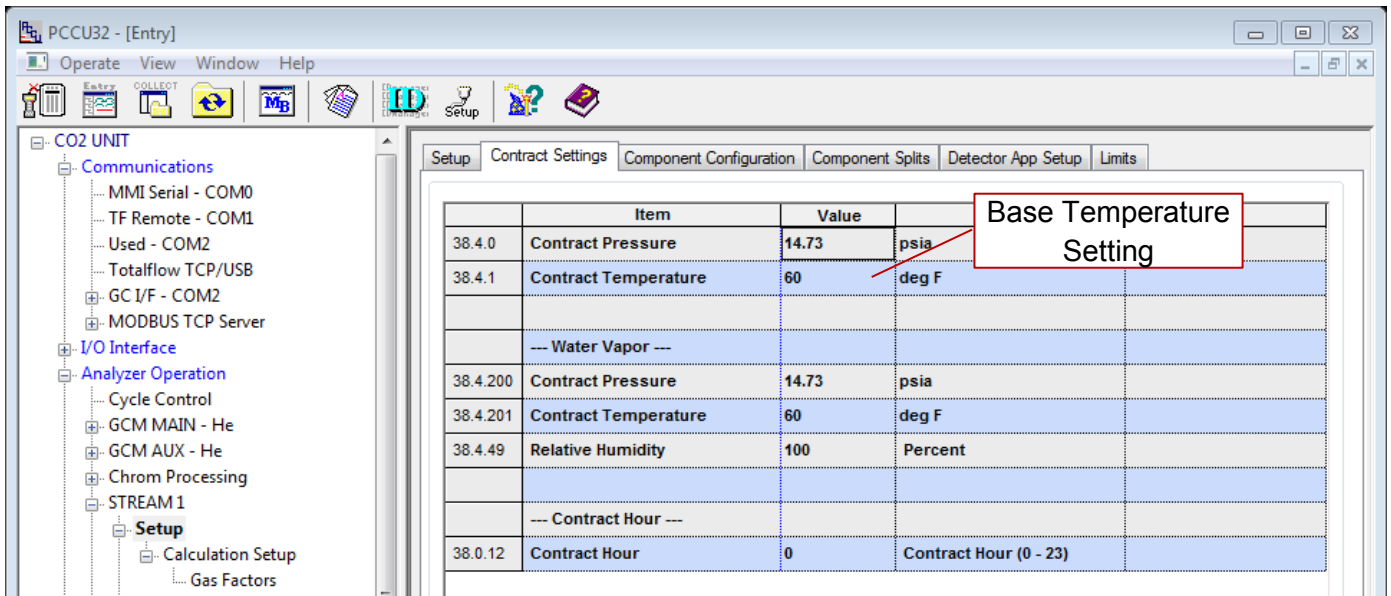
PCCU32 - [Entry]

Operate View Window Help

Entry COLLECT Setup

CO2 UNIT
Communications
MMI Serial - COM0
TF Remote - COM1
Used - COM2
Totalflow TCP/USB
GC I/F - COM2
MODBUS TCP Server
I/O Interface
Analyzer Operation
Cycle Control
GCM MAIN - He
GCM AUX - He
Chrom Processing
STREAM 1
Setup
Calculation Setup
Gas Factors

Setup | Contract Settings | Component Configuration | Component Splits | Detector App Setup | Limits

Base Temperature Setting

| | Item | Value | | |
|---|---|---|---|---|
| 38.4.0 | Contract Pressure | 14.73 | psia | |
| 38.4.1 | Contract Temperature | 60 | deg F | |
| | | | | |
| | --- Water Vapor --- | | | |
| 38.4.200 | Contract Pressure | 14.73 | psia | |
| 38.4.201 | Contract Temperature | 60 | deg F | |
| 38.4.49 | Relative Humidity | 100 | Percent | |
| | | | | |
| | --- Contract Hour --- | | | |
| 38.0.12 | Contract Hour | 0 | Contract Hour (0 - 23) | |